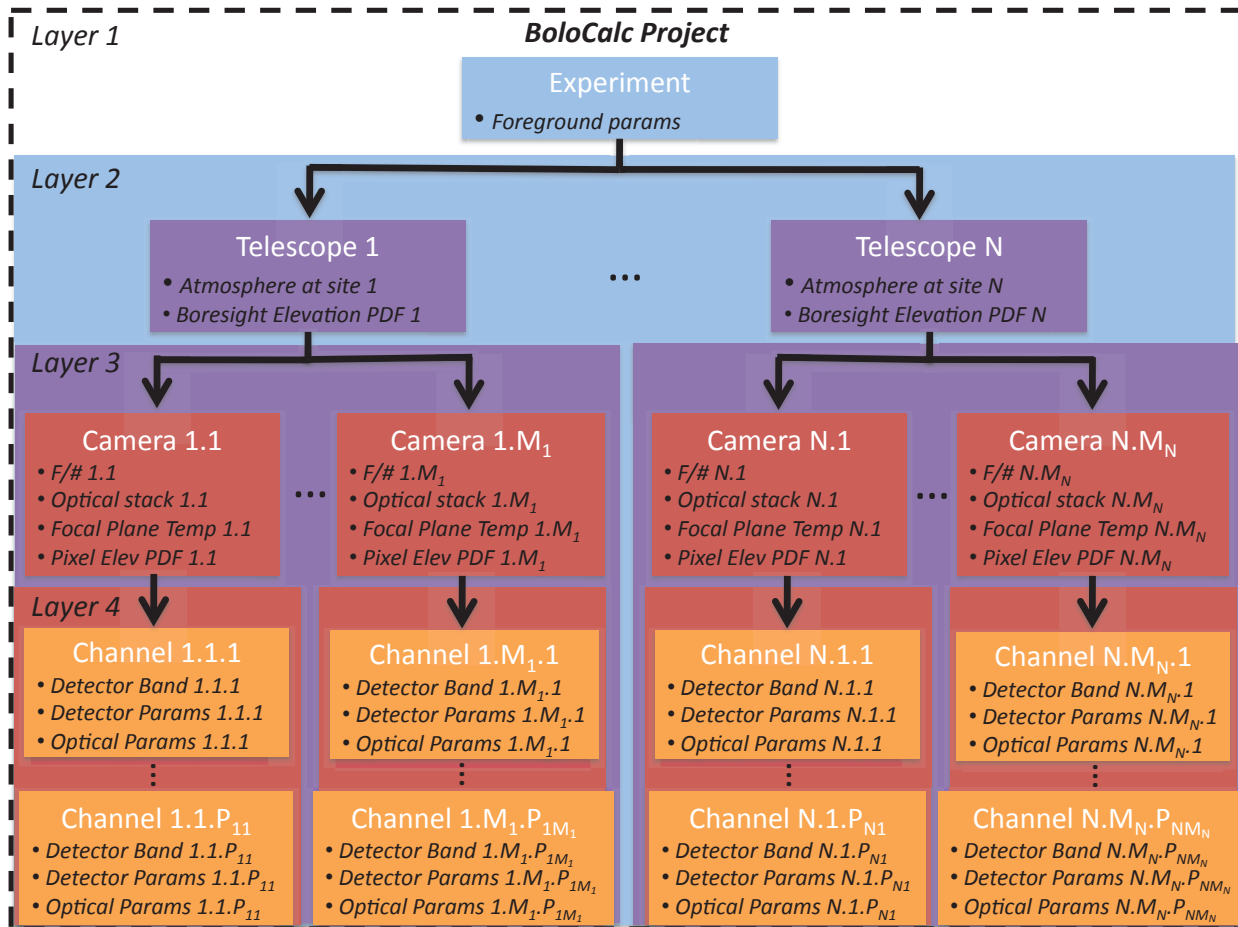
Layer 1

BoloCalc Project

Experiment
• Foreground params

Layer 2

Telescope 1
• Atmosphere at site 1
• Boresight Elevation PDF 1

...

Telescope N
• Atmosphere at site N
• Boresight Elevation PDF N

Layer 3

Camera 1.1
• F/# 1.1
• Optical stack 1.1
• Focal Plane Temp 1.1
• Pixel Elev PDF 1.1

...

Camera 1.$M_1$
• F/# 1.$M_1$
• Optical stack 1.$M_1$
• Focal Plane Temp 1.$M_1$
• Pixel Elev PDF 1.$M_1$

Camera N.1
• F/# N.1
• Optical stack N.1
• Focal Plane Temp N.1
• Pixel Elev PDF N.1

...

Camera N.$M_N$
• F/# N.$M_N$
• Optical stack N.$M_N$
• Focal Plane Temp N.$M_N$
• Pixel Elev PDF N.$M_N$

Layer 4

Channel 1.1.1
• Detector Band 1.1.1
• Detector Params 1.1.1
• Optical Params 1.1.1

⋮

Channel 1.1.$P_{11}$
• Detector Band 1.1.$P_{11}$
• Detector Params 1.1.$P_{11}$
• Optical Params 1.1.$P_{11}$

Channel 1.$M_1$.1
• Detector Band 1.$M_1$.1
• Detector Params 1.$M_1$.1
• Optical Params 1.$M_1$.1

⋮

Channel 1.$M_1$.$P_{1M_1}$
• Detector Band 1.$M_1$.$P_{1M_1}$
• Detector Params 1.$M_1$.$P_{1M_1}$
• Optical Params 1.$M_1$.$P_{1M_1}$

Channel N.1.1
• Detector Band N.1.1
• Detector Params N.1.1
• Optical Params N.1.1

⋮

Channel N.1.$P_{N1}$
• Detector Band N.1.$P_{N1}$
• Detector Params N.1.$P_{N1}$
• Optical Params N.1.$P_{N1}$

Channel N.$M_N$.1
• Detector Band N.$M_N$.1
• Detector Params N.$M_N$.1
• Optical Params N.$M_N$.1

⋮

Channel N.$M_N$.$P_{NM_N}$
• Detector Band N.$M_N$.$P_{NM_N}$
• Detector Params N.$M_N$.$P_{NM_N}$
• Optical Params N.$M_N$.$P_{NM_N}$